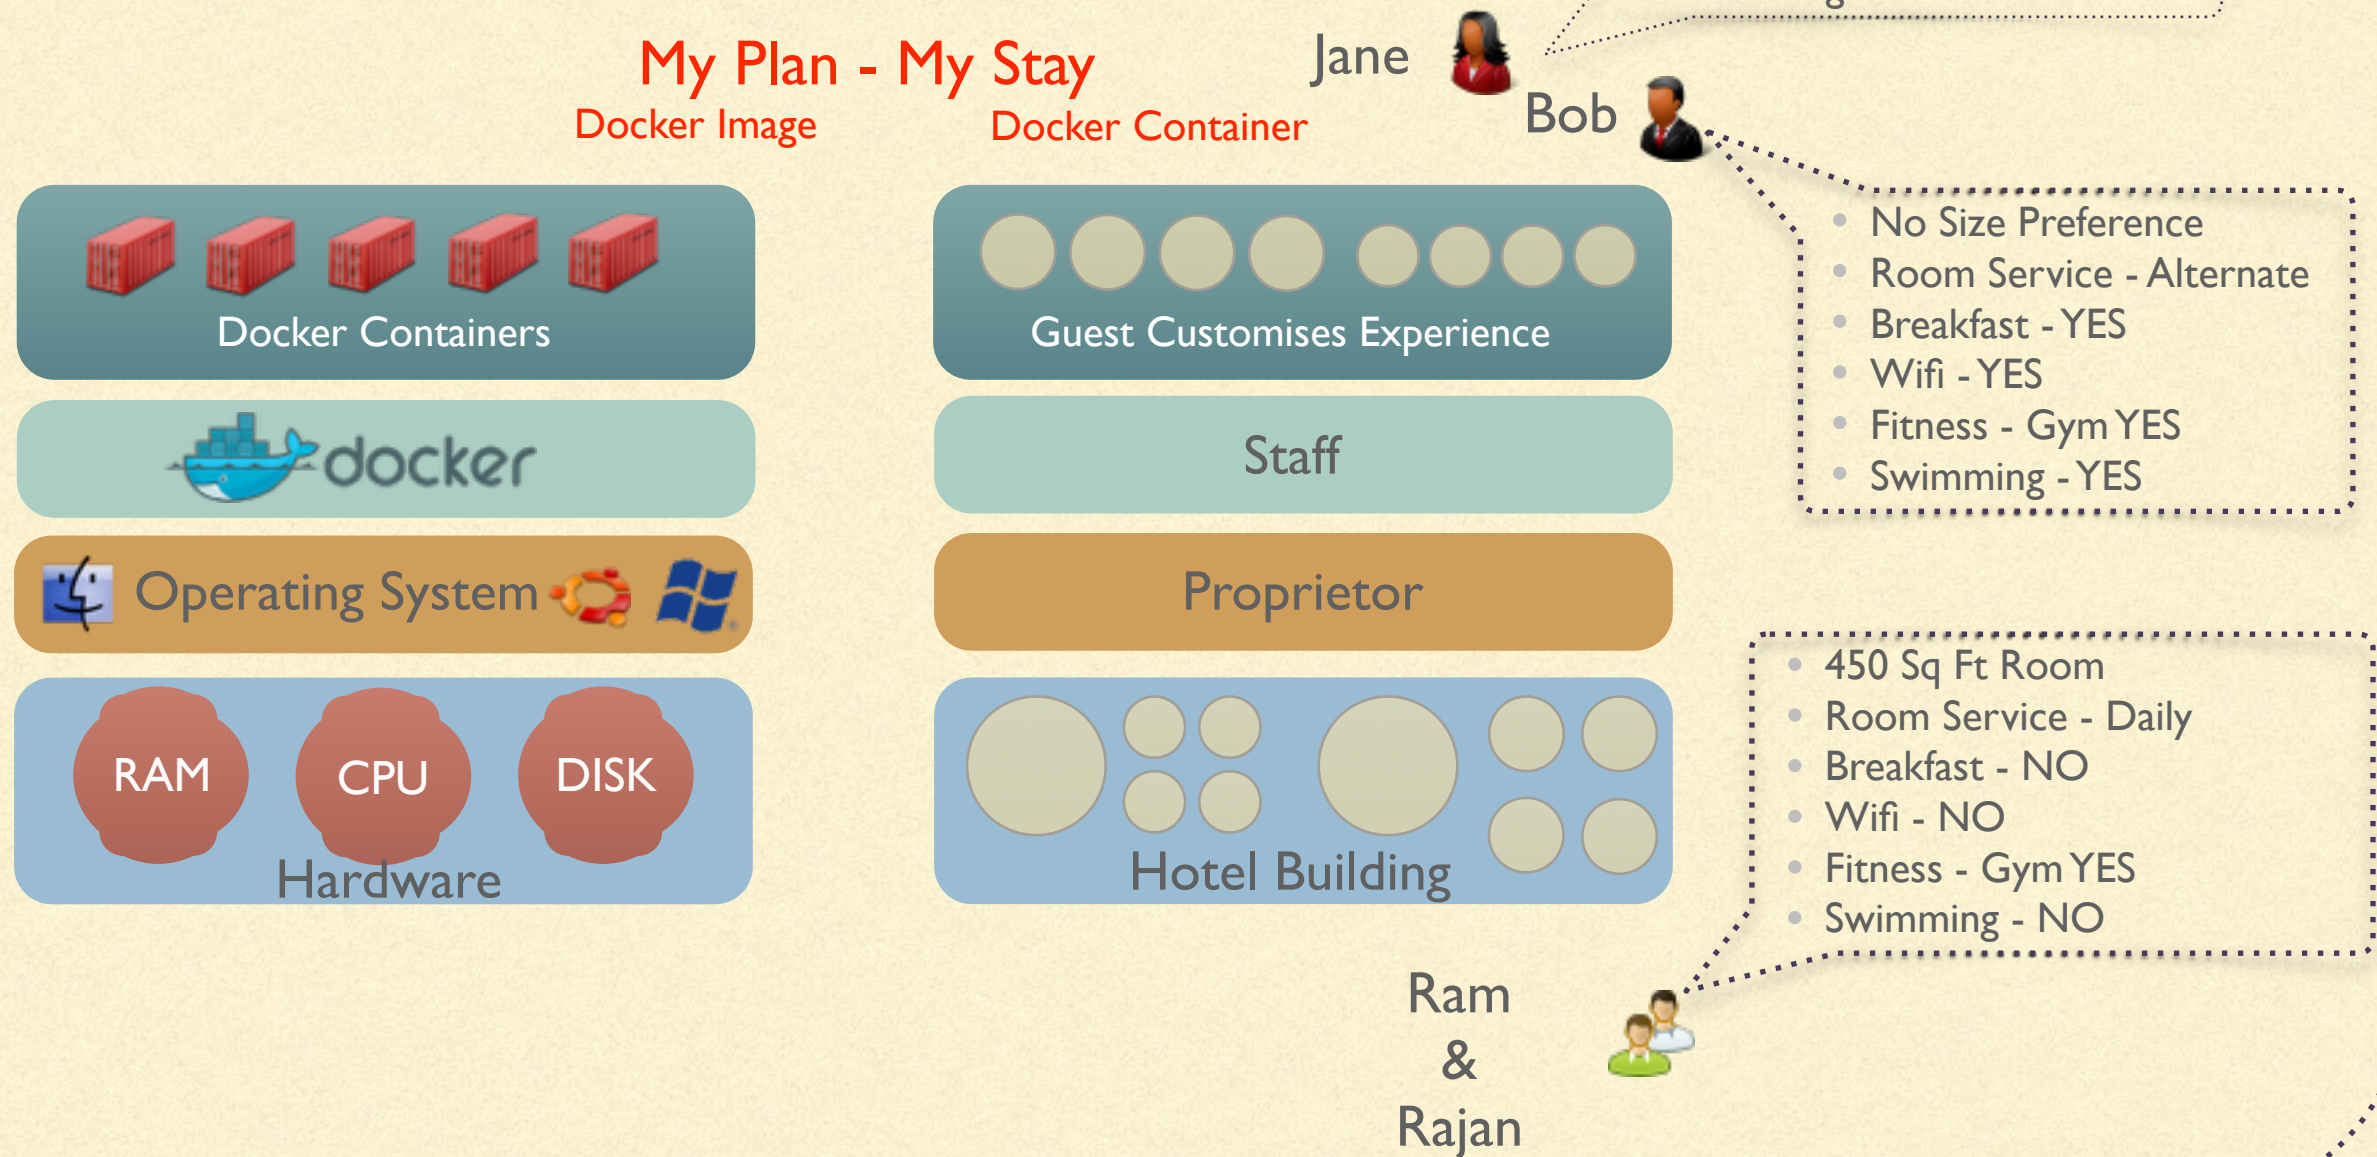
My Plan - My Stay

Docker Image

Docker Container

Jane

Bob

Docker Containers

Guest Customises Experience

docker

Staff

Operating System

Proprietor

RAM

CPU

DISK

Hardware

Hotel Building

- No Size Preference
- Room Service - Alternate
- Breakfast - YES
- Wifi - YES
- Fitness - Gym YES
- Swimming - YES

- 450 Sq Ft Room
- Room Service - Daily
- Breakfast - NO
- Wifi - NO
- Fitness - Gym YES
- Swimming - NO

Ram
&
Rajan